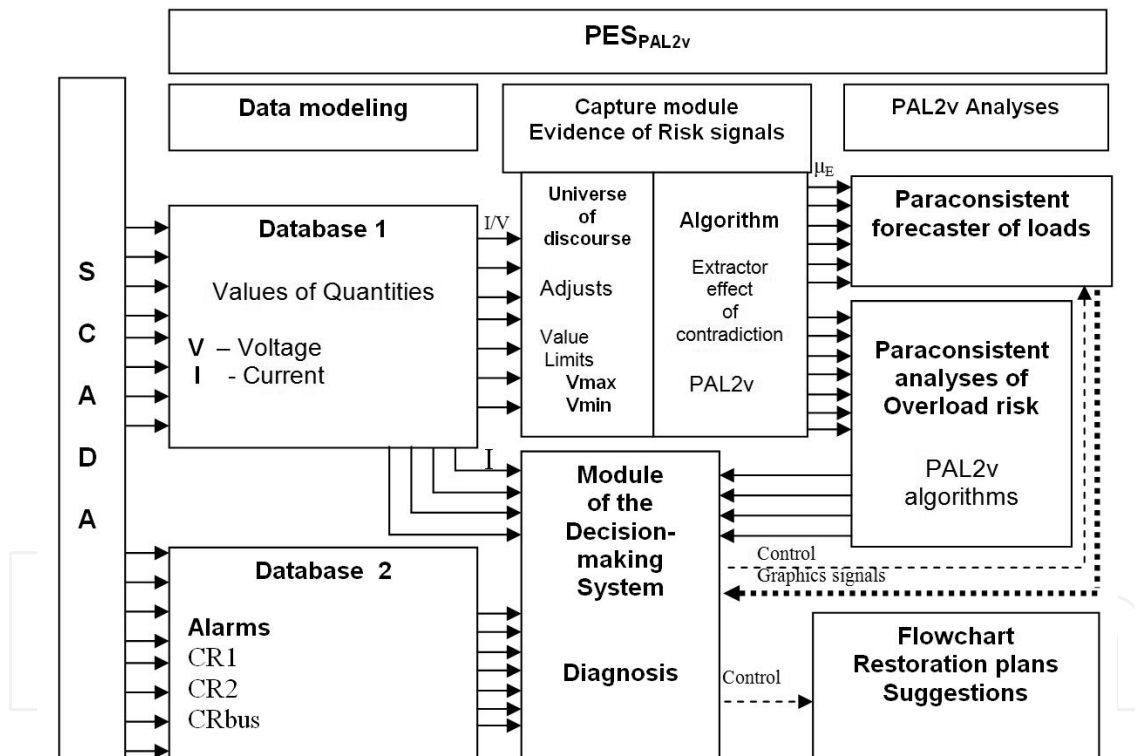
$PES_{PAL2v}$

Data modeling

Capture module Evidence of Risk signals

PAL2v Analyses

S C A D A

Database 1

Values of Quantities

V – Voltage
I - Current

I/V

Universe of discourse

Adjusts

Value Limits Vmax Vmin

Algorithm

Extractor effect of contradiction

PAL2v

$\mu_E$

Paraconsistent forecaster of loads

Paraconsistent analyses of Overload risk

PAL2v algorithms

I

Module of the Decision-making System

Diagnosis

Control
Graphics signals

Database 2

Alarms
CR1
CR2
CRbus

Control

Flowchart Restoration plans Suggestions